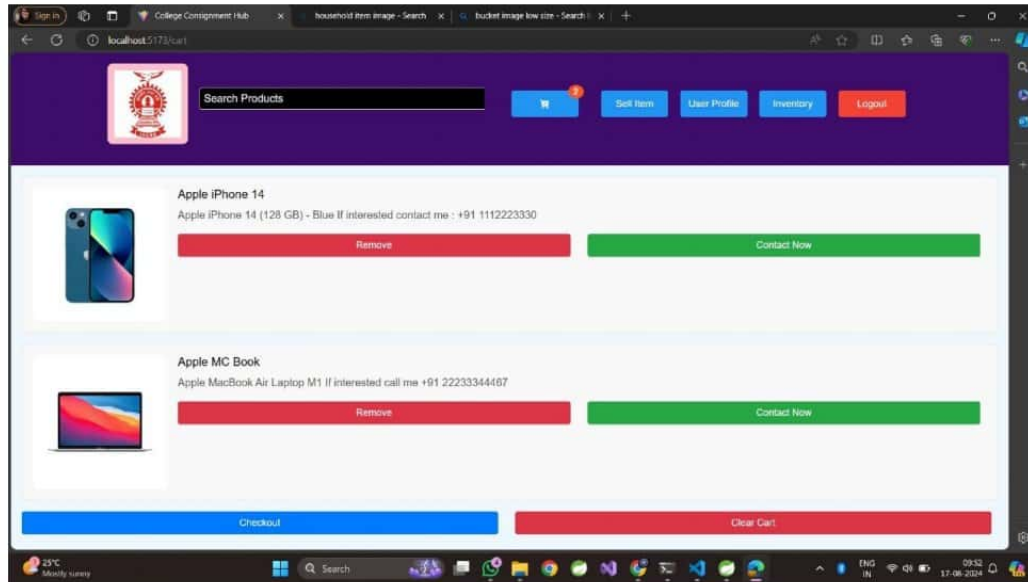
Sign in
College Consignment Hub ×
household item image - Search ×
bucket image low size - Search ×
+
localhost:5173/cart

Search Products
2
Sell Item
User Profile
Inventory
Logout

Apple iPhone 14
Apple iPhone 14 (128 GB) - Blue If interested contact me : +91 1112223330
Remove
Contact Now

Apple MC Book
Apple MacBook Air Laptop M1 If interested call me +91 22233344467
Remove
Contact Now

Checkout
Clear Cart

25°C
Mostly sunny
Search
ENG
IN
09:52
17-08-2024